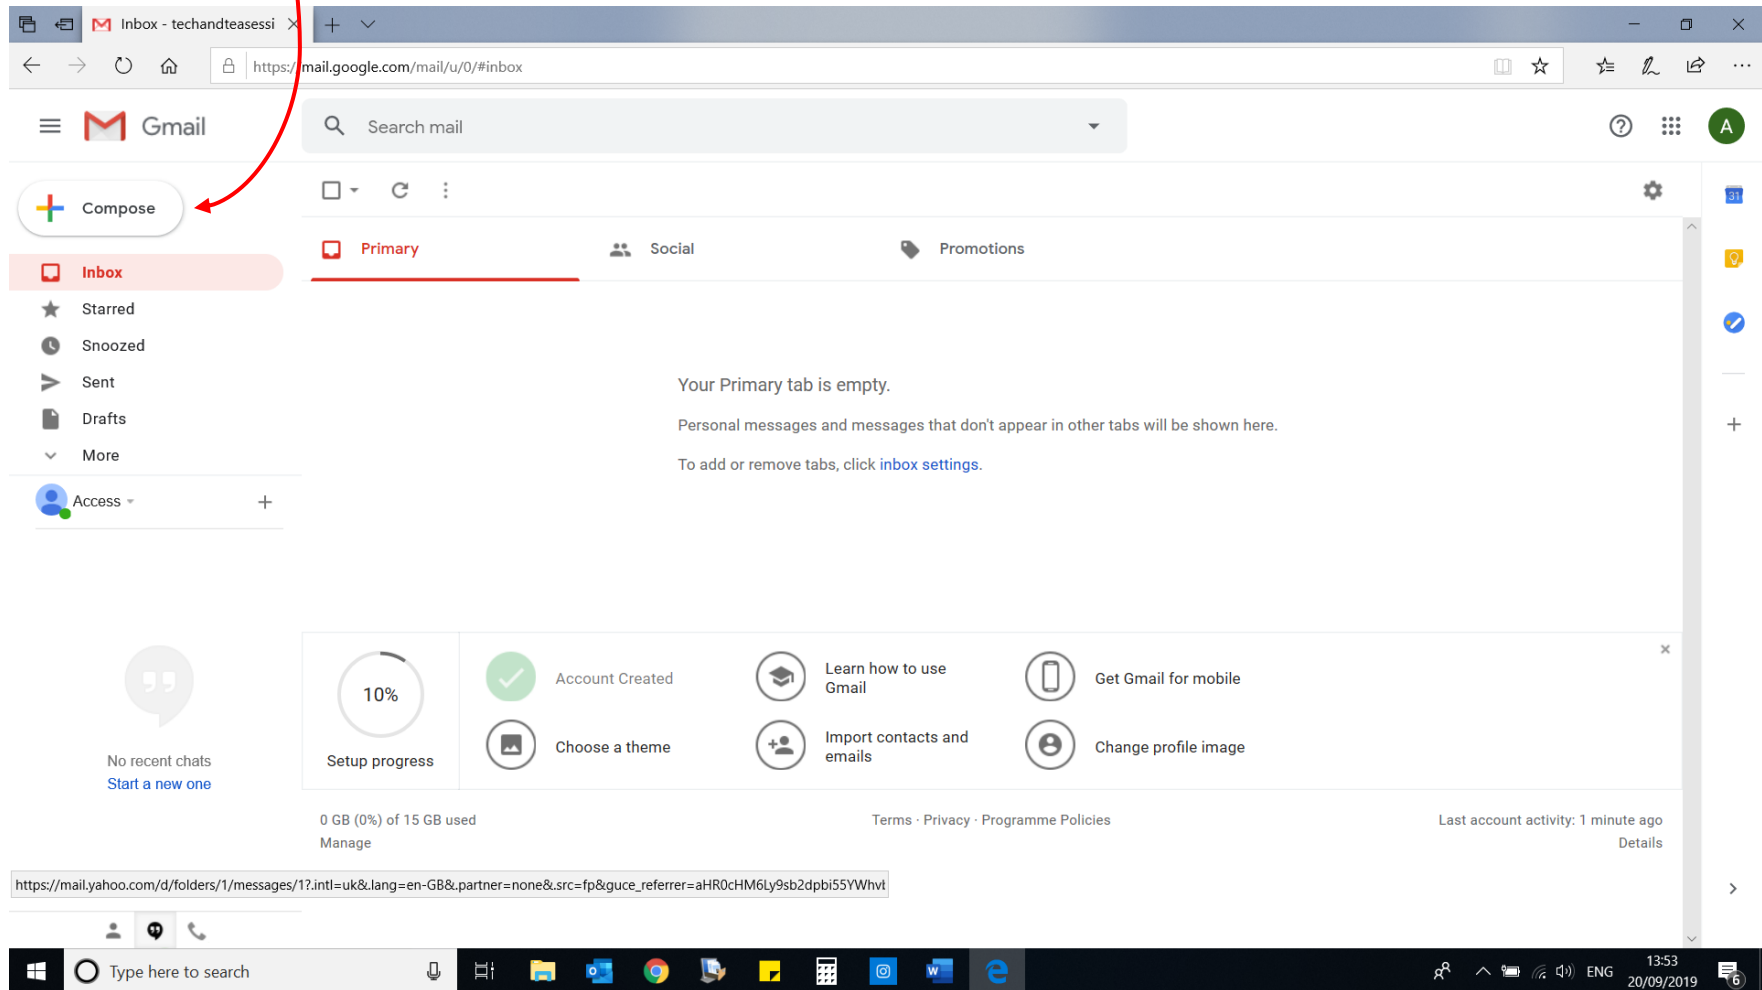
Inbox - techandteasessi

https://mail.google.com/mail/u/0/#inbox

Gmail

Search mail

A

Compose

Inbox

Starred

Snoozed

Sent

Drafts

More

Access

Primary

Social

Promotions

Your Primary tab is empty.

Personal messages and messages that don't appear in other tabs will be shown here.

To add or remove tabs, click inbox settings.

10%

Setup progress

Account Created

Choose a theme

Learn how to use Gmail

Import contacts and emails

Get Gmail for mobile

Change profile image

No recent chats
Start a new one

0 GB (0%) of 15 GB used
Manage

Terms · Privacy · Programme Policies

Last account activity: 1 minute ago
Details

https://mail.yahoo.com/d/folders/1/messages/1?.intl=uk&.lang=en-GB&.partner=none&.src=fp&guce_referrer=aHR0cHM6Ly9sb2dpbi55YWhvt

Type here to search

ENG

13:53
20/09/2019